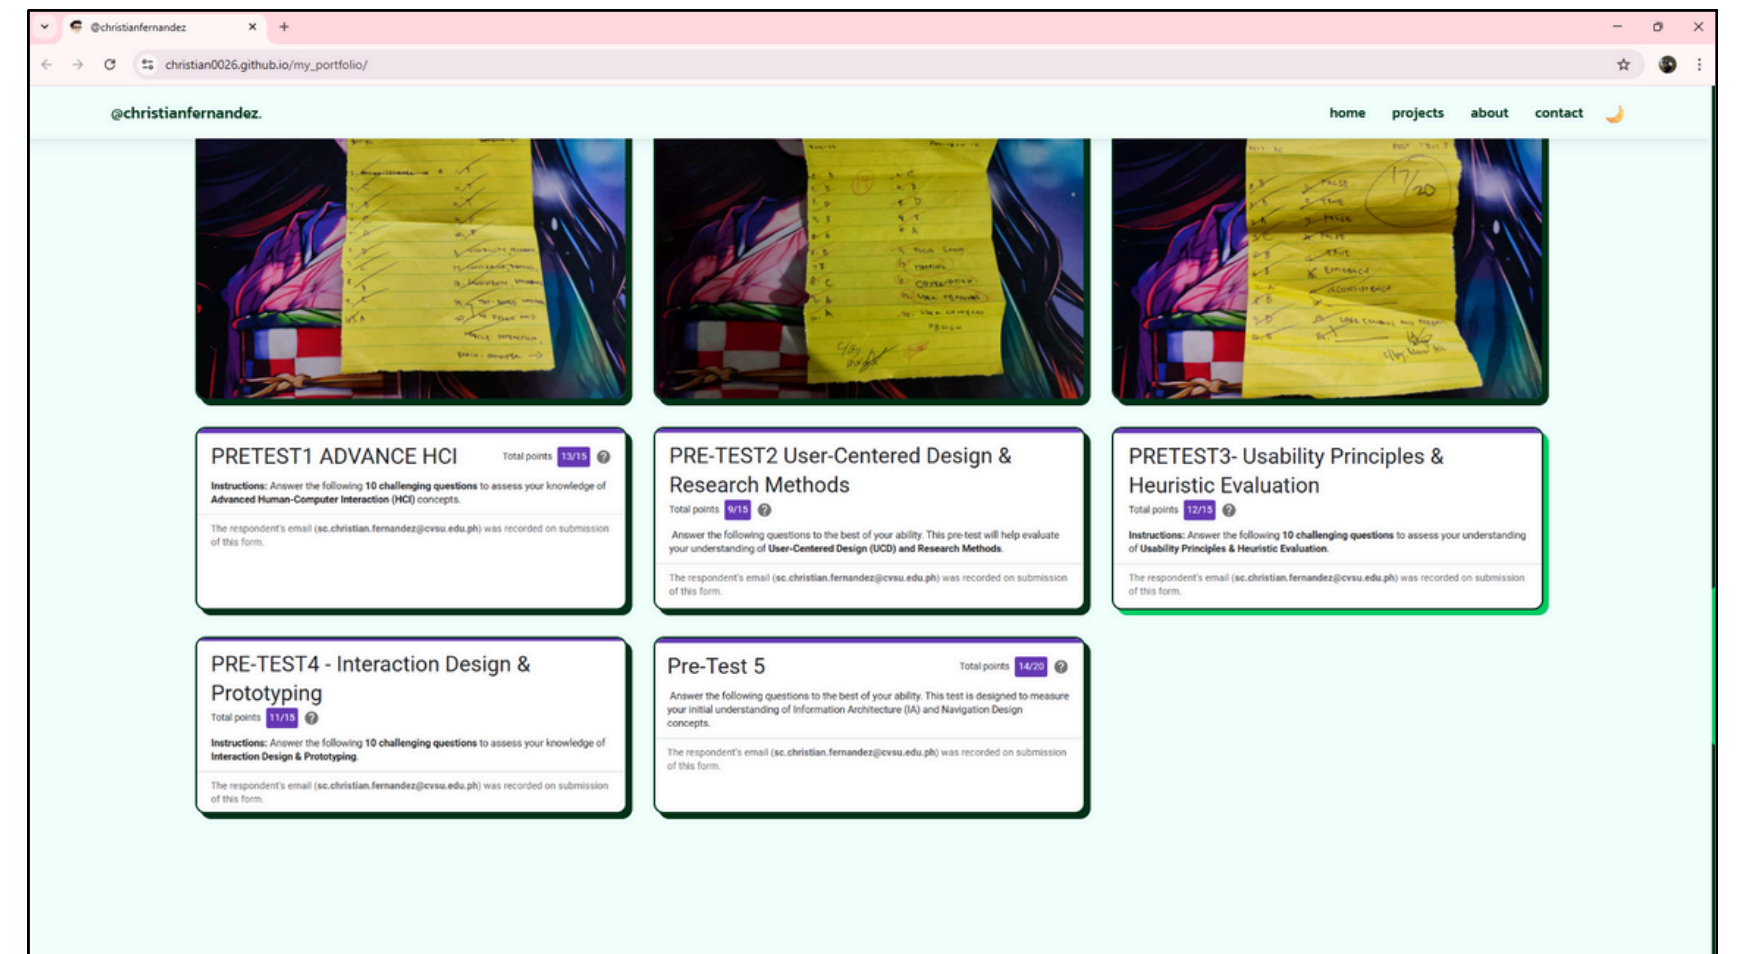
@christianfernandez ×

christian0026.github.io/my_portfolio/

@christianfernandez.

home projects about contact

17/20

PRETEST1 ADVANCE HCI

Total points 13/15

**Instructions:** Answer the following **10 challenging questions** to assess your knowledge of **Advanced Human-Computer Interaction (HCI)** concepts.

The respondent's email (**sc.christian.fernandez@cvsu.edu.ph**) was recorded on submission of this form.

PRE-TEST2 User-Centered Design & Research Methods

Total points 9/15

Answer the following questions to the best of your ability. This pre-test will help evaluate your understanding of **User-Centered Design (UCD) and Research Methods**.

The respondent's email (**sc.christian.fernandez@cvsu.edu.ph**) was recorded on submission of this form.

PRETEST3- Usability Principles & Heuristic Evaluation

Total points 12/15

**Instructions:** Answer the following **10 challenging questions** to assess your understanding of **Usability Principles & Heuristic Evaluation**.

The respondent's email (**sc.christian.fernandez@cvsu.edu.ph**) was recorded on submission of this form.

PRE-TEST4 - Interaction Design & Prototyping

Total points 11/15

**Instructions:** Answer the following **10 challenging questions** to assess your knowledge of **Interaction Design & Prototyping**.

The respondent's email (**sc.christian.fernandez@cvsu.edu.ph**) was recorded on submission of this form.

Pre-Test 5

Total points 14/20

Answer the following questions to the best of your ability. This test is designed to measure your initial understanding of Information Architecture (IA) and Navigation Design concepts.

The respondent's email (**sc.christian.fernandez@cvsu.edu.ph**) was recorded on submission of this form.